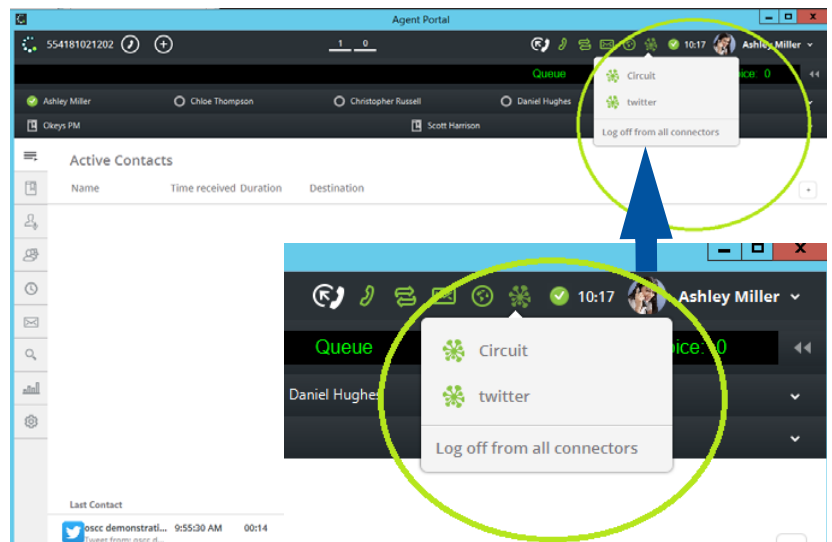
Agent Portal

554181021202

1 0

10:17 Ashley Miller

Queue

oice: 0

Circuit

twitter

Log off from all connectors

Ashley Miller

Chloe Thompson

Christopher Russell

Daniel Hughes

Okeys PM

Scott Harrison

Active Contacts

Name

Time received

Duration

Destination

10:17 Ashley Miller

Queue

oice: 0

Circuit

twitter

Log off from all connectors

Daniel Hughes

Last Contact

oscc demonstrati...

9:55:30 AM

00:14

Tweet from: oscc d...